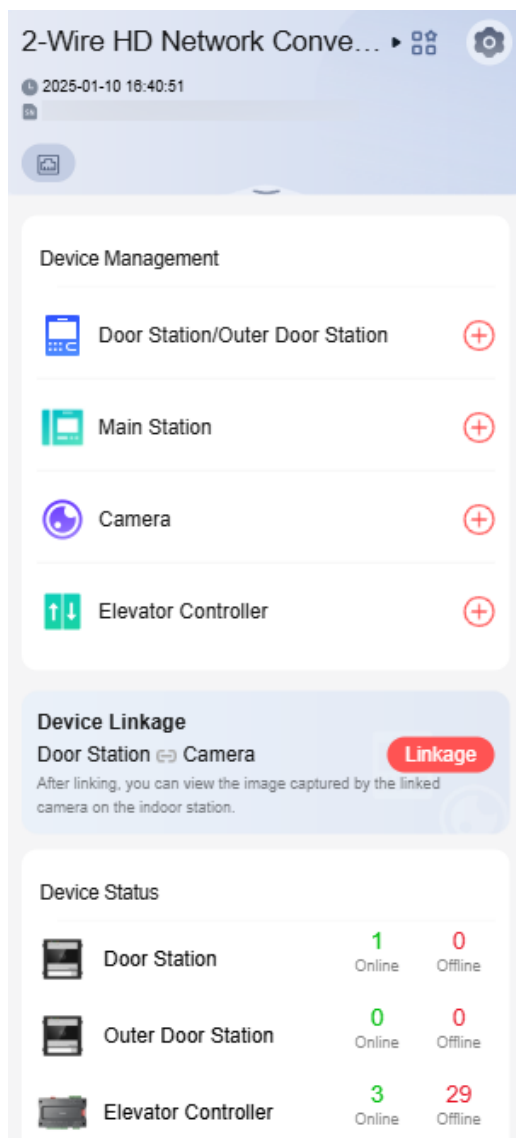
2-Wire HD Network Conve... ▸

2025-01-10 16:40:51

Device Management

Door Station/Outer Door Station

Main Station

Camera

Elevator Controller

Device Linkage

Door Station Camera

Linkage

After linking, you can view the image captured by the linked camera on the indoor station.

Device Status

| | | |
|---|---|---|
| Door Station | 1 Online | 0 Offline |
| Outer Door Station | 0 Online | 0 Offline |
| Elevator Controller | 3 Online | 29 Offline |